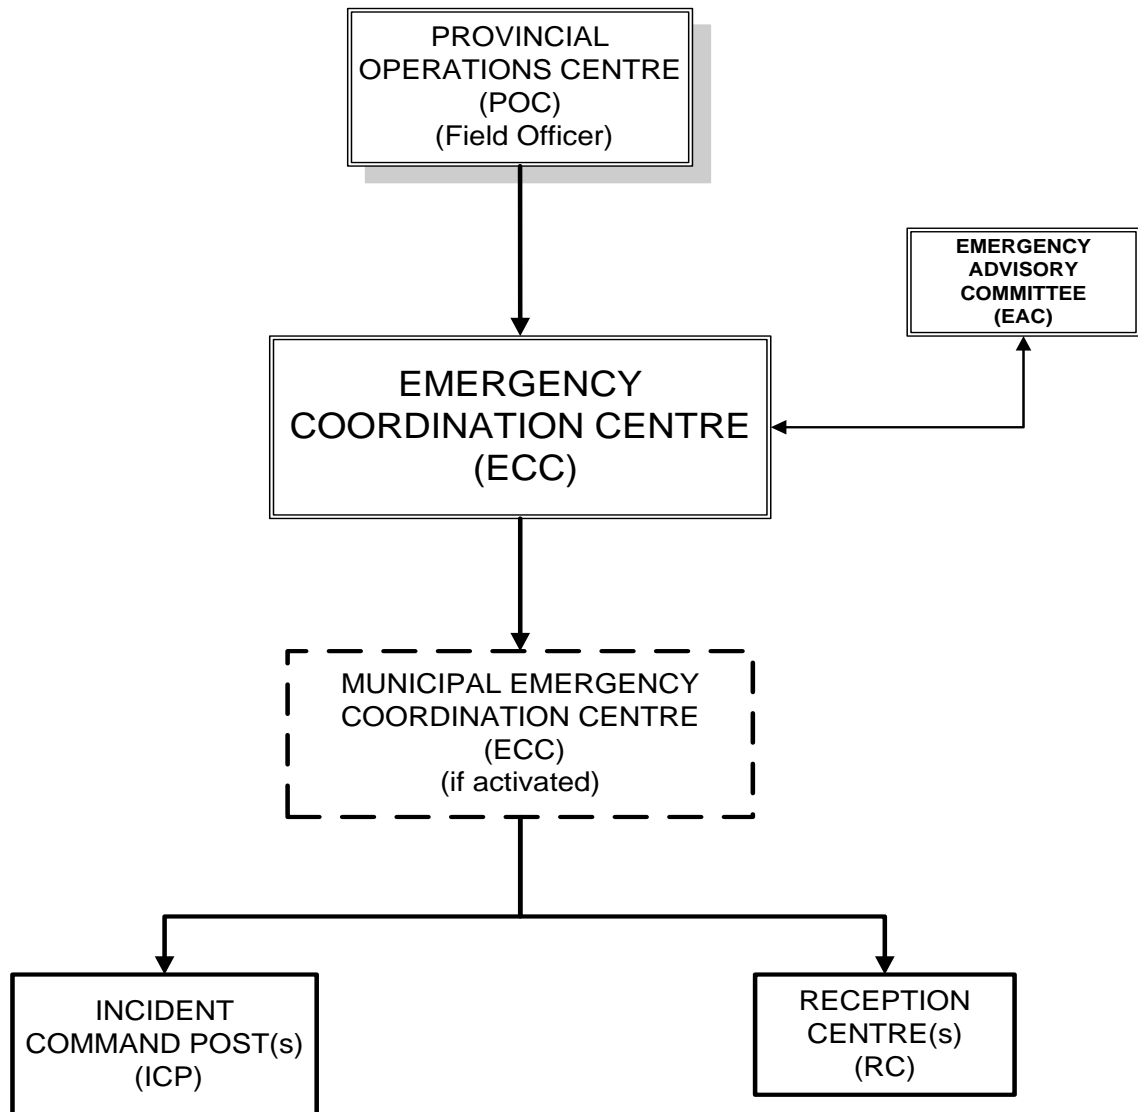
PROVINCIAL OPERATIONS CENTRE (POC) (Field Officer)

EMERGENCY ADVISORY COMMITTEE (EAC)

EMERGENCY COORDINATION CENTRE (ECC)

MUNICIPAL EMERGENCY COORDINATION CENTRE (ECC) (if activated)

INCIDENT COMMAND POST(s) (ICP)

RECEPTION CENTRE(s) (RC)